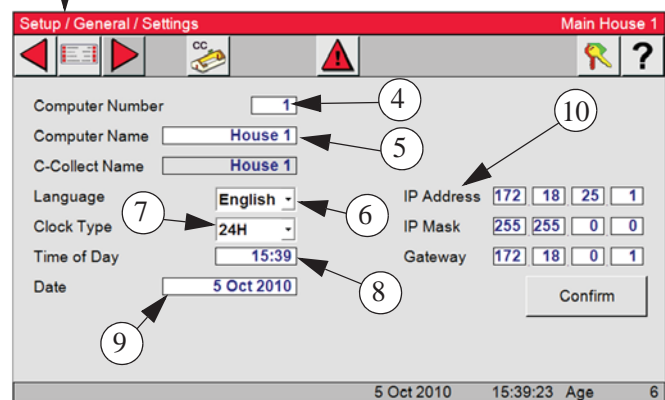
Setup / General / Settings
Main House 1

CC

?

Computer Number 1
Computer Name House 1
C-Collect Name House 1
Language English
Clock Type 24H
Time of Day 15:39
Date 5 Oct 2010

IP Address 172 18 25 1
IP Mask 255 255 0 0
Gateway 172 18 0 1

Confirm

4
5
6
7
8
9
10

5 Oct 2010 15:39:23 Age 6